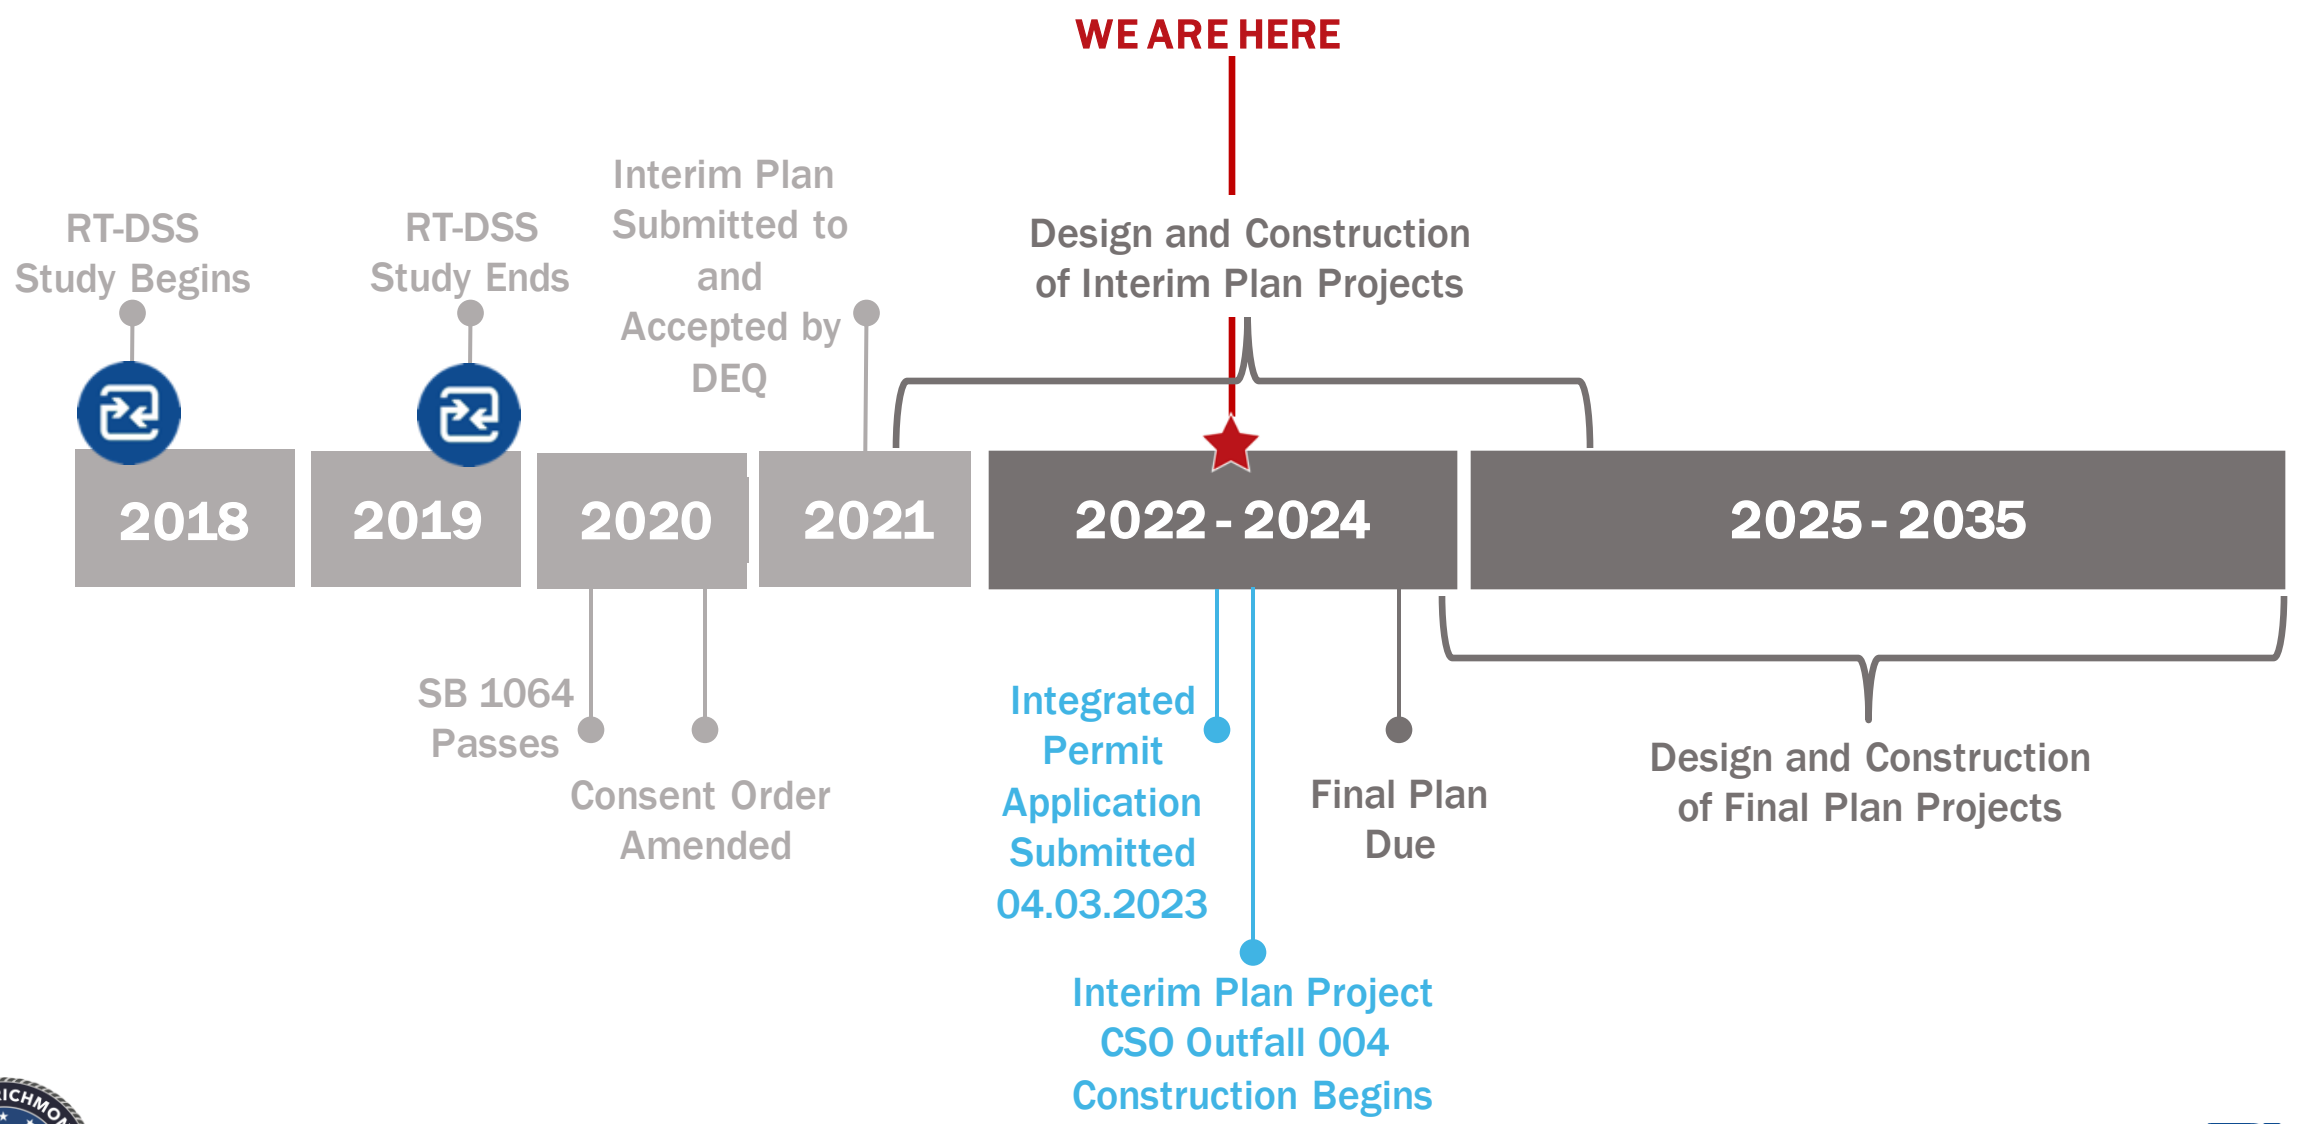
WE ARE HERE

RT-DSS Study Begins

RT-DSS Study Ends

Interim Plan Submitted to and Accepted by DEQ

Design and Construction of Interim Plan Projects

2018

2019

2020

2021

2022 - 2024

2025 - 2035

SB 1064 Passes

Consent Order Amended

Integrated Permit Application Submitted 04.03.2023

Interim Plan Project CSO Outfall 004 Construction Begins

Final Plan Due

Design and Construction of Final Plan Projects

ICHMO